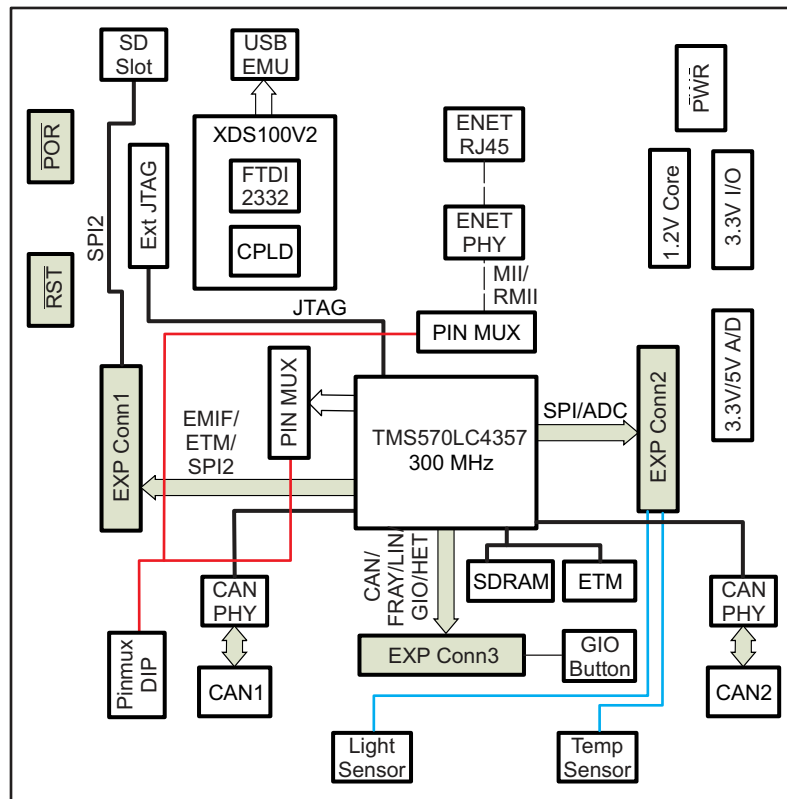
SD Slot

USB EMU

XDS100V2

FTDI 2332

CPLD

Ext JTAG

SPI2

$\overline{POR}$

$\overline{RST}$

ENET RJ45

ENET PHY

MII/ RMII

$\overline{PWR}$

1.2V Core

3.3V I/O

3.3V/5V A/D

JTAG

PIN MUX

PIN MUX

EXP Conn1

EMIF/ ETM/ SPI2

TMS570LC4357 300 MHz

SPI/ADC

EXP Conn2

CAN/ FRAY/LIN/ GIO/HET

SDRAM

ETM

CAN PHY

CAN PHY

Pinmux DIP

CAN1

EXP Conn3

GIO Button

CAN2

Light Sensor

Temp Sensor